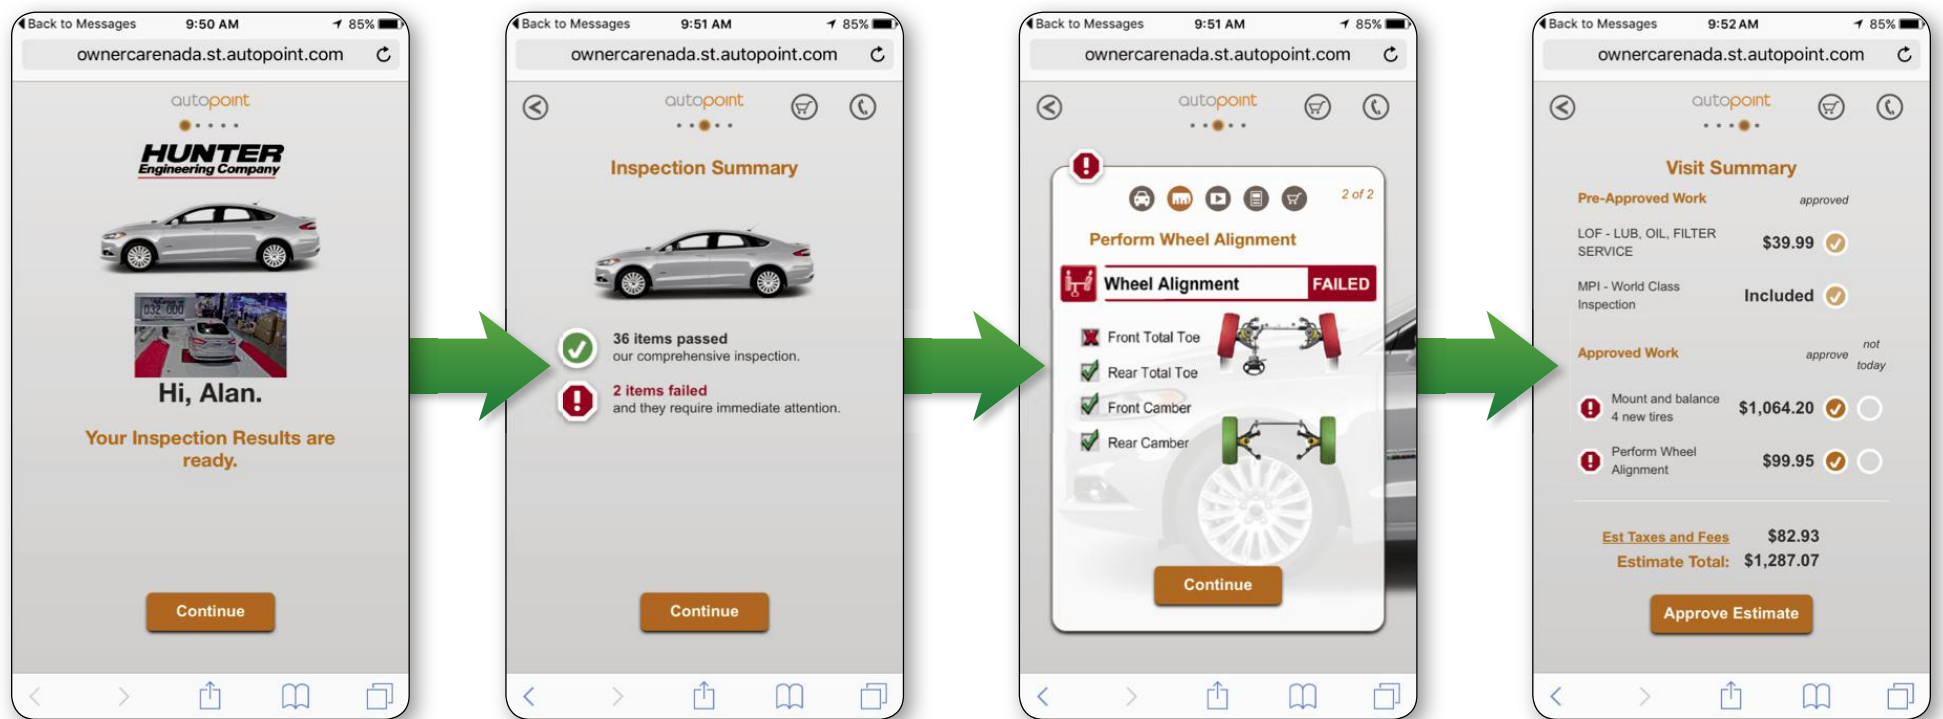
◀ Back to Messages 9:50 AM 85%

ownercarenada.st.autopoint.com

autopoint

HUNTER
Engineering Company

032 000

Hi, Alan.

Your Inspection Results are ready.

Continue

◀ Back to Messages 9:51 AM 85%

ownercarenada.st.autopoint.com

autopoint

Inspection Summary

36 items passed
our comprehensive inspection.

2 items failed
and they require immediate attention.

Continue

◀ Back to Messages 9:51 AM 85%

ownercarenada.st.autopoint.com

autopoint

2 of 2

Perform Wheel Alignment

Wheel Alignment FAILED

Front Total Toe
Rear Total Toe
Front Camber
Rear Camber

Continue

◀ Back to Messages 9:52 AM 85%

ownercarenada.st.autopoint.com

autopoint

Visit Summary

Pre-Approved Work approved

LOF - LUB, OIL, FILTER SERVICE $39.99

MPI - World Class Inspection Included

Approved Work approve not today

Mount and balance 4 new tires $1,064.20

Perform Wheel Alignment $99.95

Est Taxes and Fees $82.93
Estimate Total: $1,287.07

Approve Estimate